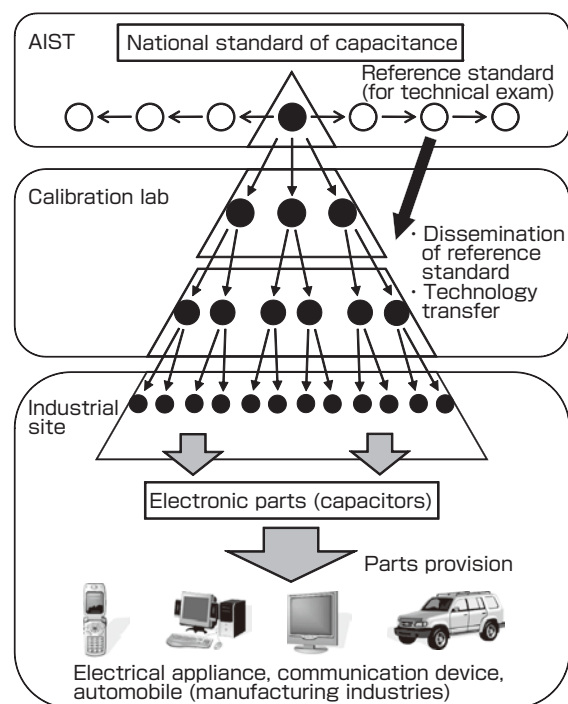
AIST

National standard of capacitance

Reference standard (for technical exam)

Calibration lab

・Dissemination of reference standard
・Technology transfer

Industrial site

Electronic parts (capacitors)

Parts provision

Electrical appliance, communication device, automobile (manufacturing industries)